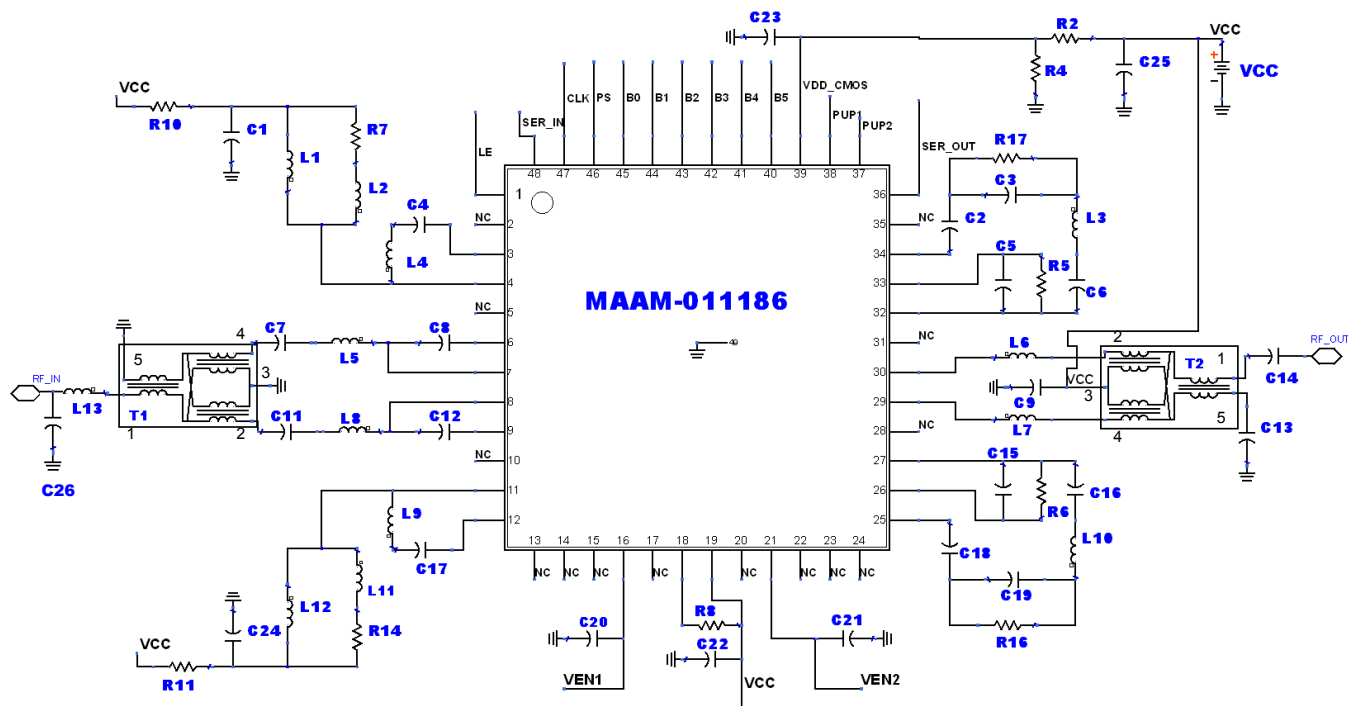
C23
R2
VCC
VCC
R4
C25
VCC
R10
C1
R7
L1
L2
SER_IN
CLK PS B0 B1 B2 B3 B4 B5
VDD_CMOS
PUP1 PUP2
SER_OUT
LE
48 47 46 45 44 43 42 41 40 39 38 37
R17
C3
1
36
C4
NC 2
NC 35
C2
L3
3
34
C5
L4
4
33
R5
C6
NC 5
32
MAAM-011186
C7
C8
4
6
NC 31
L6
2
5
L5
7
30
1
RF_OUT
RF_IN
3
VCC
T2
C14
L13
T1
8
29
C9
3
1
2
C11
L8
C12
9
NC 28
L7
5
4
C13
C26
NC 10
27
C15
11
26
C16
R6
L9
12
25
C18
L10
C17
13 14 15 16 17 18 19 20 21 22 23 24
NC NC NC NC NC NC NC NC
L11
C19
L12
C20
R8
C21
C24
R14
R16
VCC
C22
R11
VEN1
VCC
VEN2